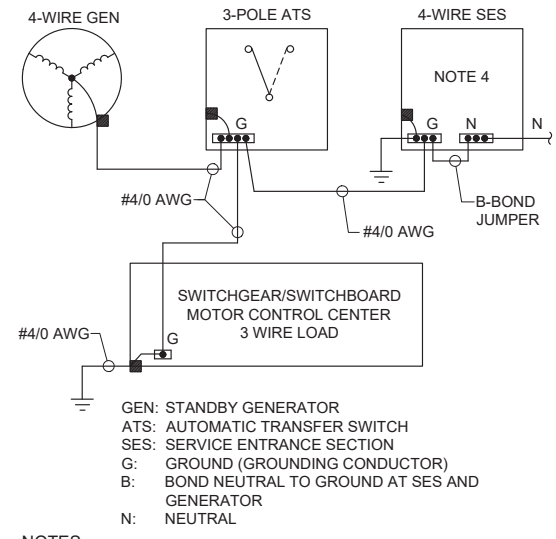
4-WIRE GEN

3-POLE ATS

4-WIRE SES

NOTE 4

G

G

N

N

#4/0 AWG

#4/0 AWG

B-BOND JUMPER

SWITCHGEAR/SWITCHBOARD
MOTOR CONTROL CENTER
3 WIRE LOAD

#4/0 AWG

G

GEN: STANDBY GENERATOR
ATS: AUTOMATIC TRANSFER SWITCH
SES: SERVICE ENTRANCE SECTION
G: GROUND (GROUNDING CONDUCTOR)
B: BOND NEUTRAL TO GROUND AT SES AND GENERATOR
N: NEUTRAL

NOTES